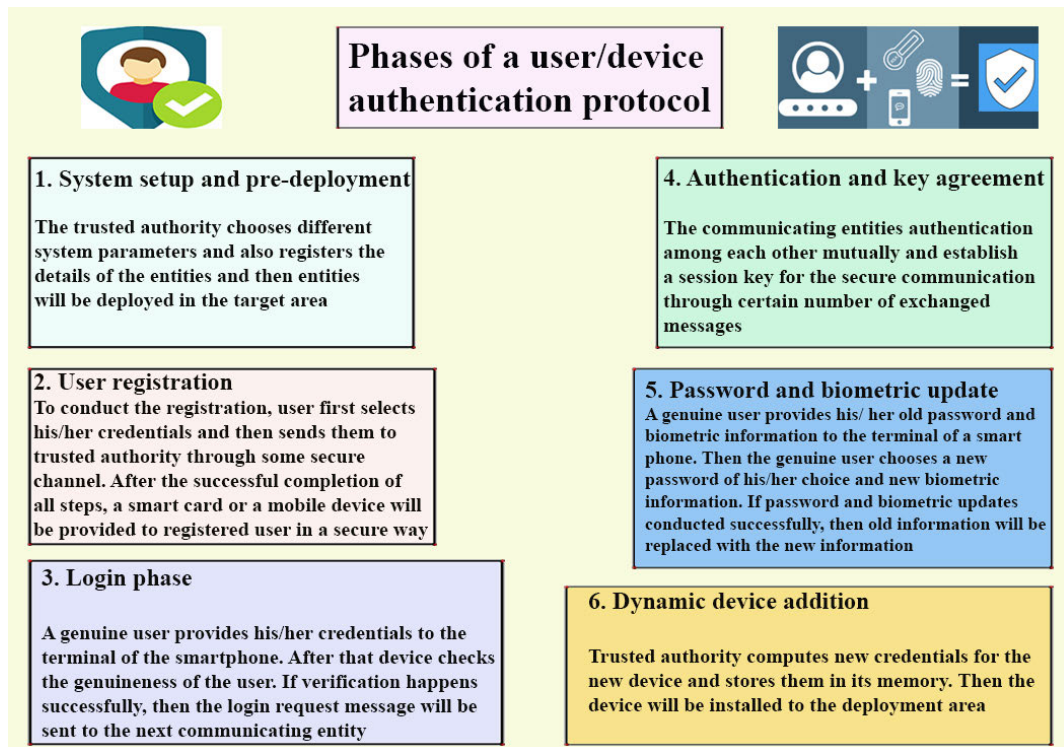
Phases of a user/device authentication protocol

1. System setup and pre-deployment

The trusted authority chooses different system parameters and also registers the details of the entities and then entities will be deployed in the target area

2. User registration

To conduct the registration, user first selects his/her credentials and then sends them to trusted authority through some secure channel. After the successful completion of all steps, a smart card or a mobile device will be provided to registered user in a secure way

3. Login phase

A genuine user provides his/her credentials to the terminal of the smartphone. After that device checks the genuineness of the user. If verification happens successfully, then the login request message will be sent to the next communicating entity

4. Authentication and key agreement

The communicating entities authentication among each other mutually and establish a session key for the secure communication through certain number of exchanged messages

5. Password and biometric update

A genuine user provides his/ her old password and biometric information to the terminal of a smart phone. Then the genuine user chooses a new password of his/her choice and new biometric information. If password and biometric updates conducted successfully, then old information will be replaced with the new information

6. Dynamic device addition

Trusted authority computes new credentials for the new device and stores them in its memory. Then the device will be installed to the deployment area